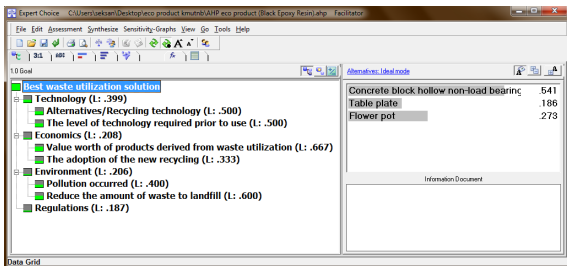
Expert Choice C:\Users\seksan\Desktop\eco product kmutnb\AHP eco product (Black Epoxy Resin).ahp Facilitator

File Edit Assessment Synthesize Sensitivity-Graphs View Go Tools Help

3:1 ABC

1.0 Goal

Best waste utilization solution
Technology (L: .399)
Alternatives/Recycling technology (L: .500)
The level of technology required prior to use (L: .500)
Economics (L: .208)
Value worth of products derived from waste utilization (L: .667)
The adoption of the new recycling (L: .333)
Environment (L: .206)
Pollution occurred (L: .400)
Reduce the amount of waste to landfill (L: .600)
Regulations (L: .187)

Alternatives: Ideal mode

| Concrete block hollow non-load bearing | .541 |
|---|---|
| Table plate | .186 |
| Flower pot | .273 |

Information Document

Data Grid